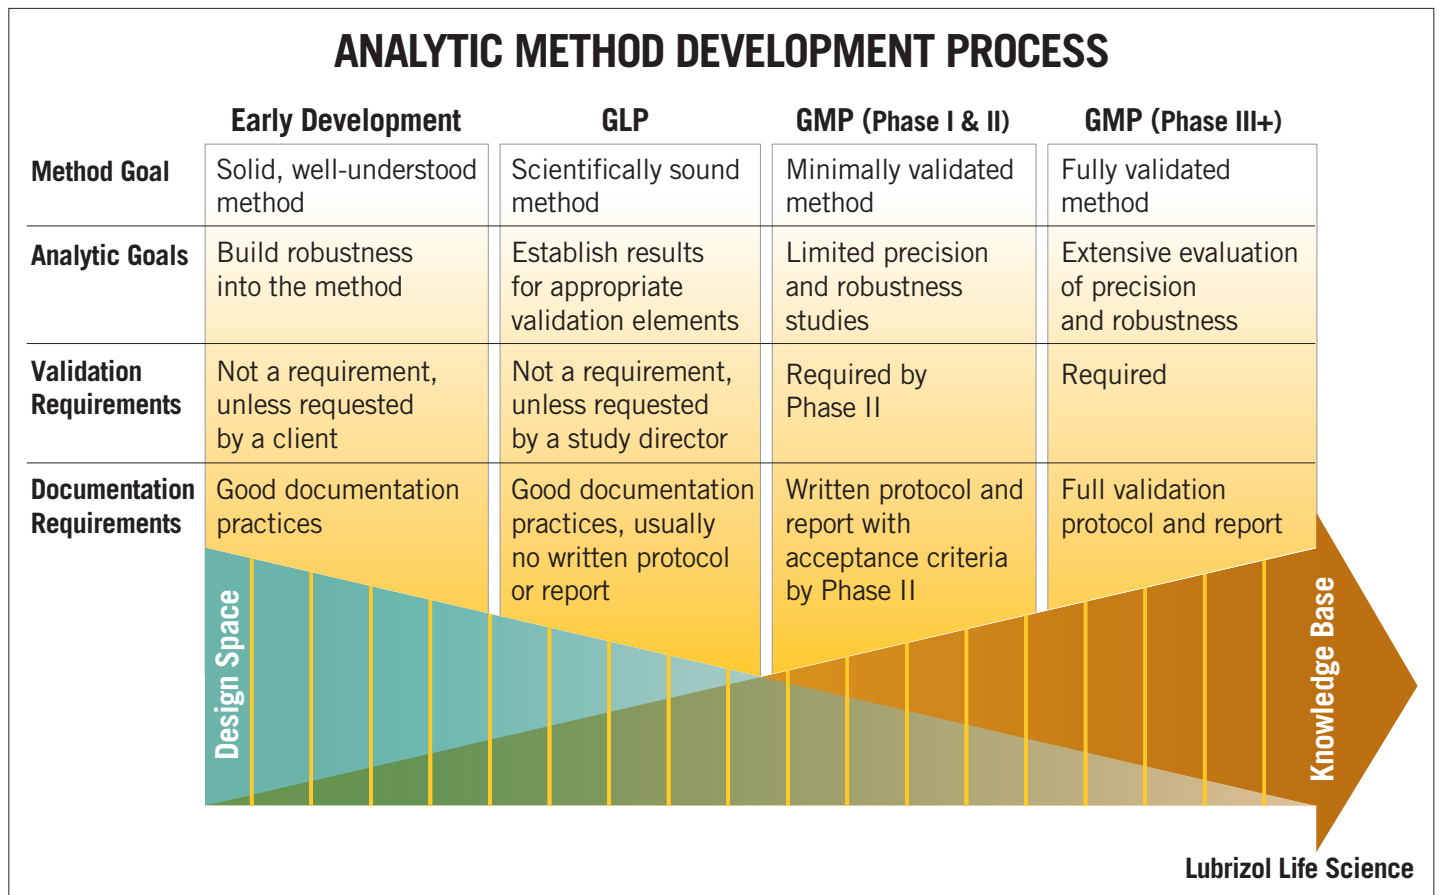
ANALYTIC METHOD DEVELOPMENT PROCESS

| | Early Development | GLP | GMP (Phase I & II) | GMP (Phase III+) |
|---|---|---|---|---|
| Method Goal | Solid, well-understood method | Scientifically sound method | Minimally validated method | Fully validated method |
| Analytic Goals | Build robustness into the method | Establish results for appropriate validation elements | Limited precision and robustness studies | Extensive evaluation of precision and robustness |
| Validation Requirements | Not a requirement, unless requested by a client | Not a requirement, unless requested by a study director | Required by Phase II | Required |
| Documentation Requirements | Good documentation practices | Good documentation practices, usually no written protocol or report | Written protocol and report with acceptance criteria by Phase II | Full validation protocol and report |

Design Space

Knowledge Base

Lubrizol Life Science